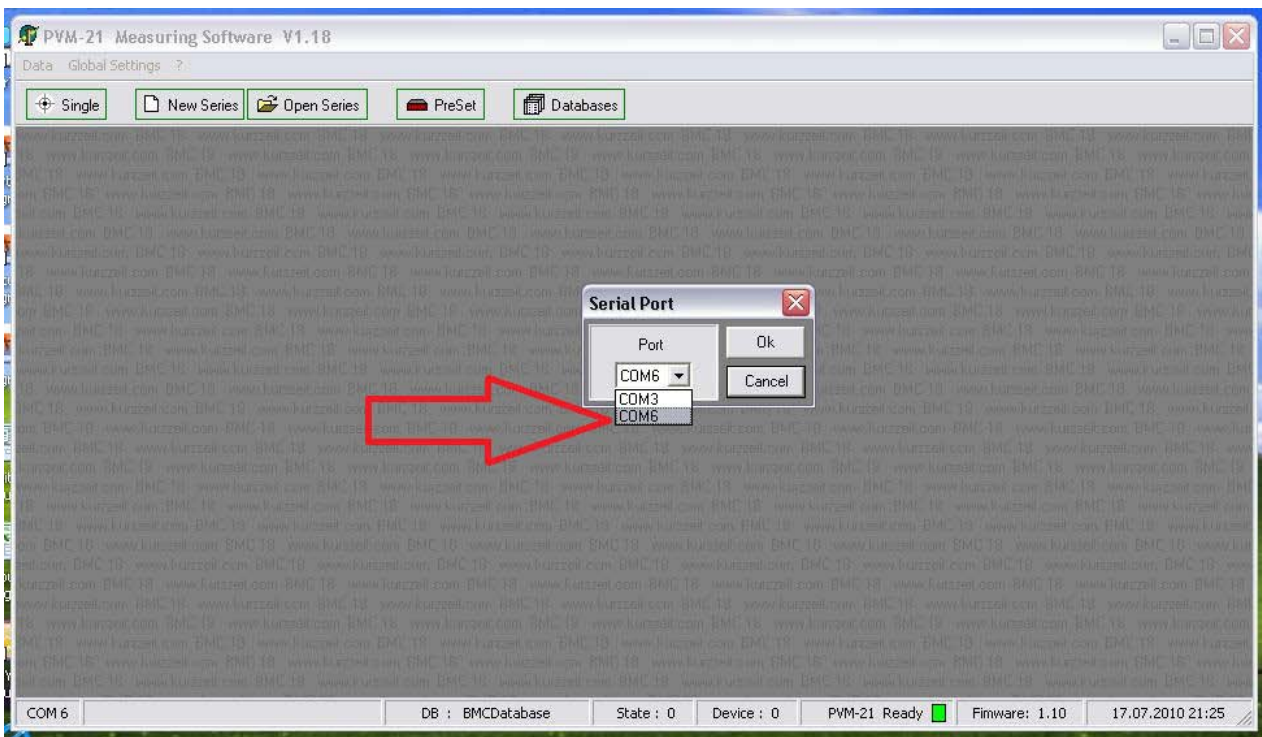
PVM-21 Measuring Software V1.18

Data Global Settings ?

Single | New Series | Open Series | PreSet | Databases

www.kurzzeit.com BMC 18 www.kurzzeit.com BMC 18 www.kurzzeit.com BMC 18 www.kurzzeit.com BMC 18 www.kurzzeit.com BMC 18

Serial Port

Port

COM6

COM3
COM6

Ok

Cancel

COM 6 | DB : BMCDatabase | State : 0 | Device : 0 | PVM-21 Ready | Fimware: 1.10 | 17.07.2010 21:25